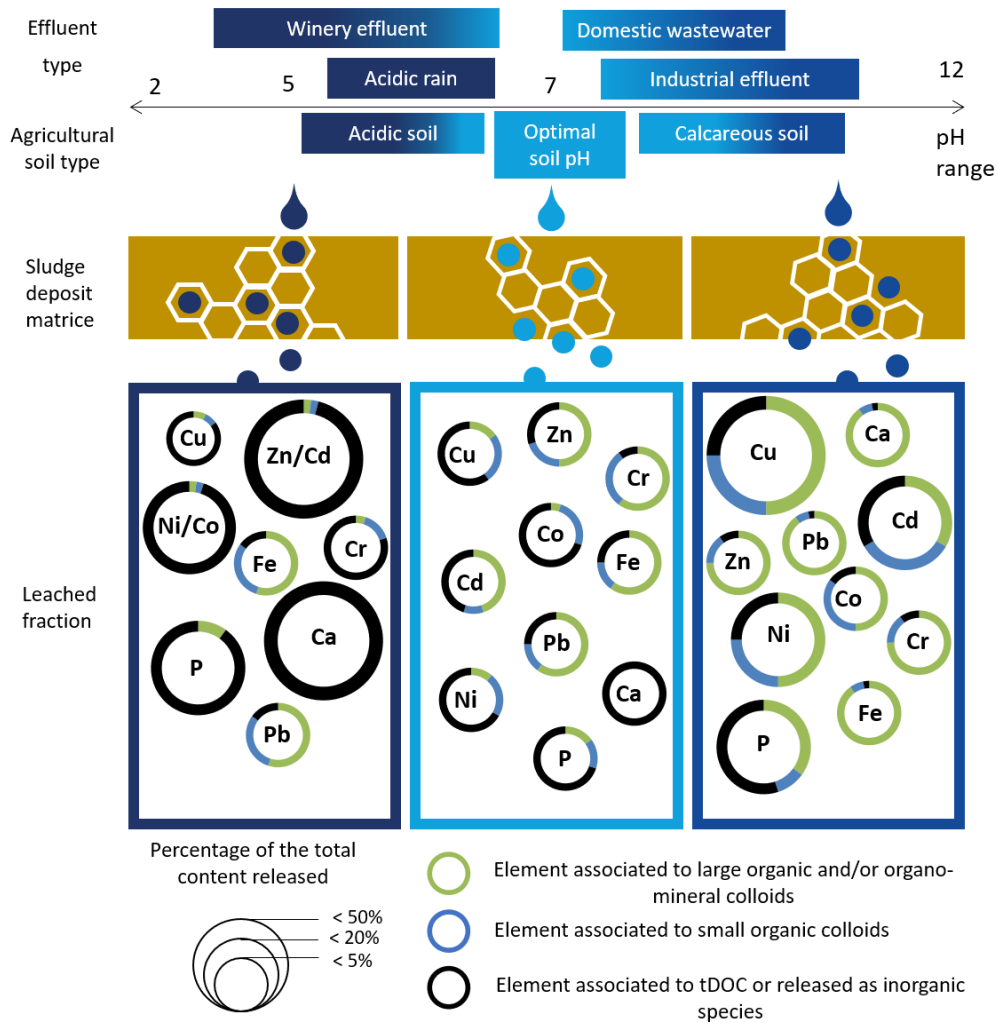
Effluent type

Winery effluent

Domestic wastewater

Acidic rain

Industrial effluent

2

5

7

12

Agricultural soil type

Acidic soil

Optimal soil pH

Calcareous soil

pH range

Sludge deposit matrice

Leached fraction

Cu

Zn/Cd

Ni/Co

Fe

Cr

Ca

P

Pb

Cu

Zn

Cr

Co

Cd

Fe

Pb

Ni

Ca

P

Cu

Ca

Cd

Pb

Zn

Co

Ni

Cr

Fe

P

Percentage of the total content released

< 50%

< 20%

< 5%

Element associated to large organic and/or organo-mineral colloids

Element associated to small organic colloids

Element associated to tDOC or released as inorganic species